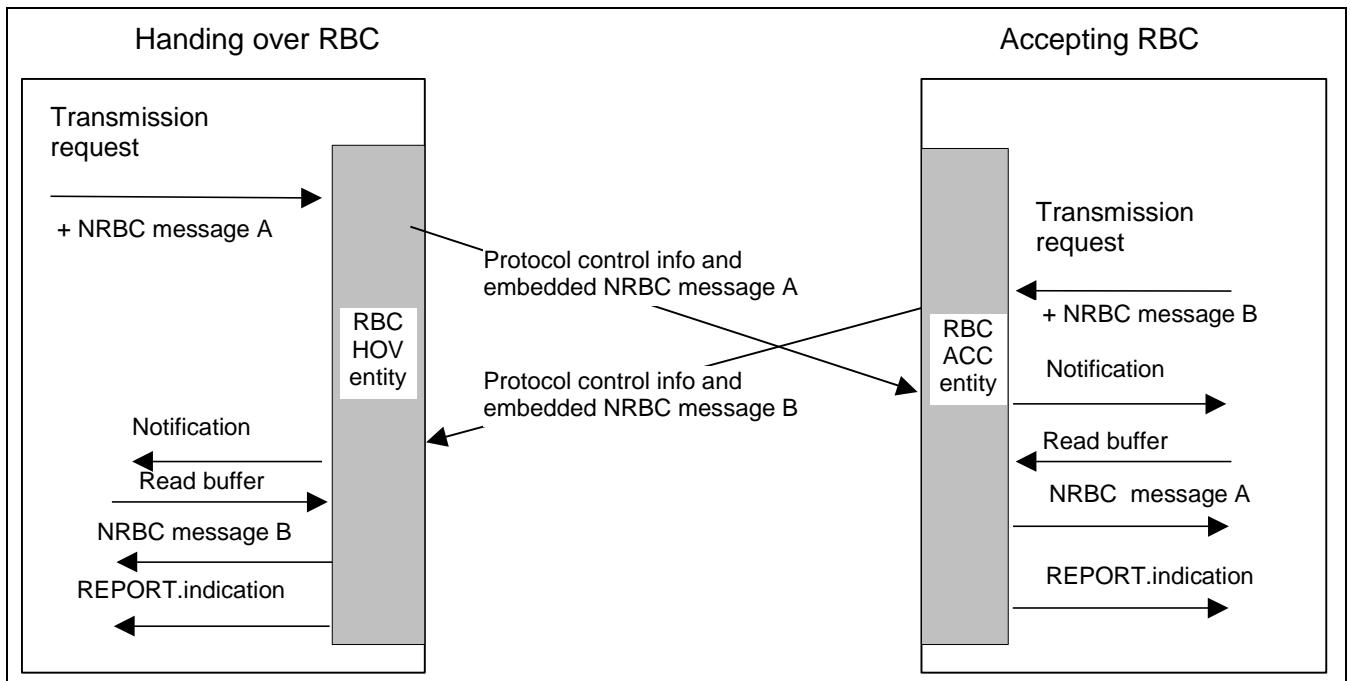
Handing over RBC

Accepting RBC

Transmission request

+ NRBC message A

RBC HOV entity

Protocol control info and embedded NRBC message A

Protocol control info and embedded NRBC message B

Notification

Read buffer

NRBC message B

REPORT.indication

Transmission request

+ NRBC message B

RBC ACC entity

Notification

Read buffer

NRBC message A

REPORT.indication